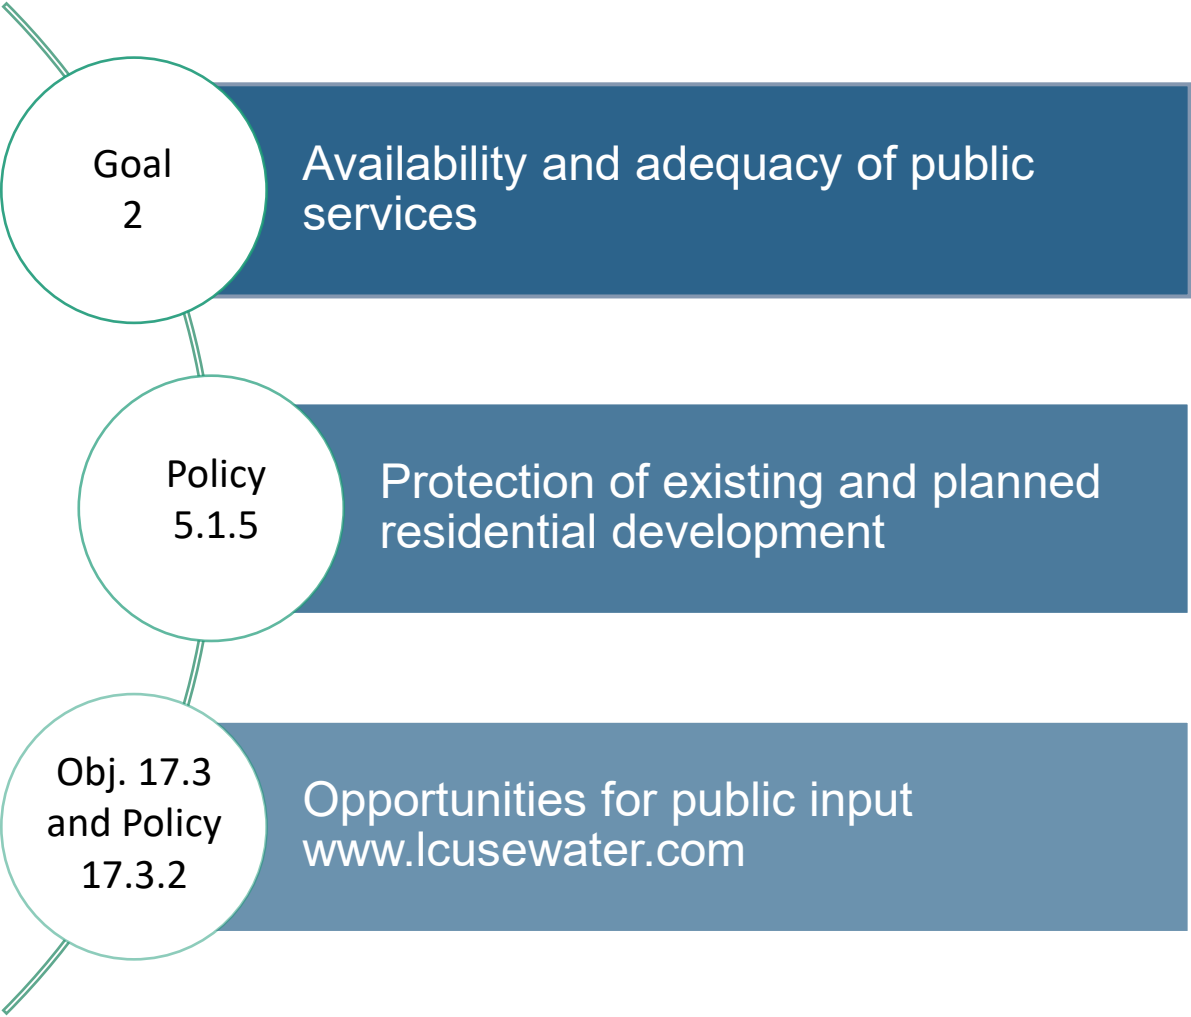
Goal 2

Availability and adequacy of public services

Policy 5.1.5

Protection of existing and planned residential development

Obj. 17.3 and Policy 17.3.2

Opportunities for public input www.lcusewater.com